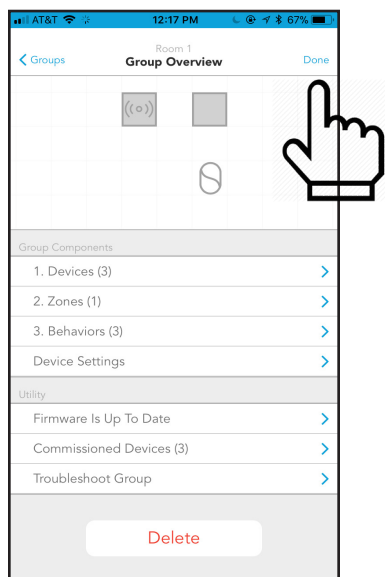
AT&T 12:17 PM 67%

Groups
Room 1
Group Overview
Done

Group Components
1. Devices (3)
2. Zones (1)
3. Behaviors (3)
Device Settings

Utility
Firmware Is Up To Date
Commissioned Devices (3)
Troubleshoot Group

Delete